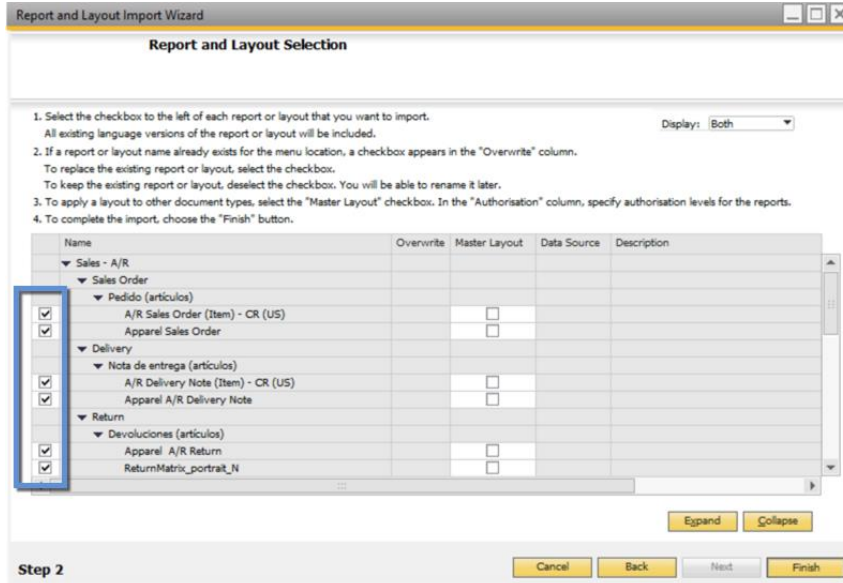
Report and Layout Import Wizard

Report and Layout Selection

1. Select the checkbox to the left of each report or layout that you want to import.
All existing language versions of the report or layout will be included.
2. If a report or layout name already exists for the menu location, a checkbox appears in the "Overwrite" column.
To replace the existing report or layout, select the checkbox.
To keep the existing report or layout, deselect the checkbox. You will be able to rename it later.
3. To apply a layout to other document types, select the "Master Layout" checkbox. In the "Authorisation" column, specify authorisation levels for the reports.
4. To complete the import, choose the "Finish" button.

Display: Both

| | Name | Overwrite | Master Layout | Data Source | Description |
|---|---|---|---|---|---|
| | Sales - A/R | | | | |
| | Sales Order | | | | |
| | Pedido (artículos) | | | | |
| ☑ | A/R Sales Order (Item) - CR (US) | | ☐ | | |
| ☑ | Apparel Sales Order | | ☐ | | |
| | Delivery | | | | |
| | Nota de entrega (artículos) | | | | |
| ☑ | A/R Delivery Note (Item) - CR (US) | | ☐ | | |
| ☑ | Apparel A/R Delivery Note | | ☐ | | |
| | Return | | | | |
| | Devoluciones (artículos) | | | | |
| ☑ | Apparel A/R Return | | ☐ | | |
| ☑ | ReturnMatrix_portrait_N | | ☐ | | |

Expand Collapse

Step 2

Cancel Back Next Finish